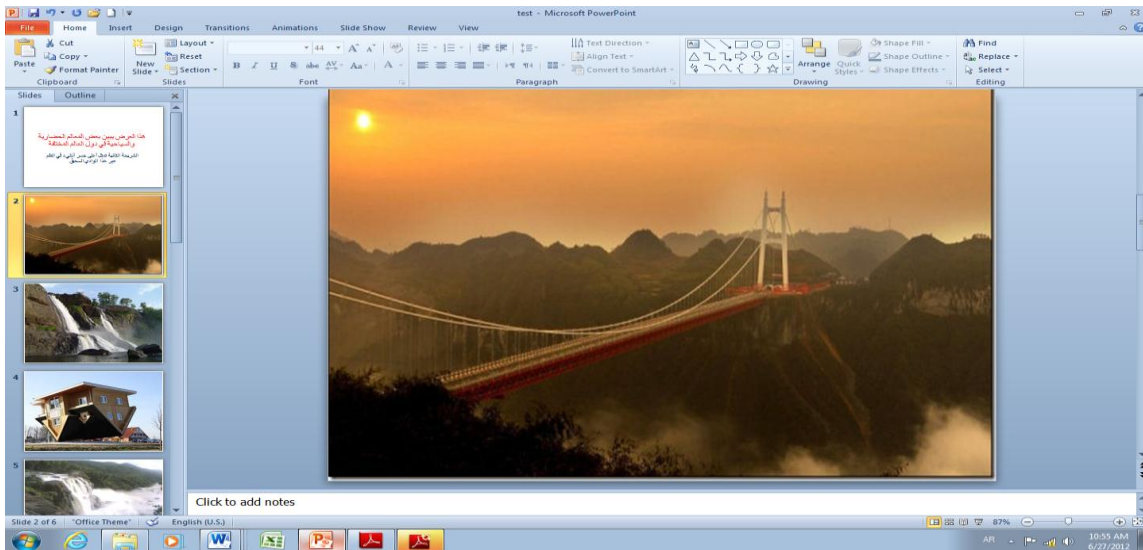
test - Microsoft PowerPoint

File Home Insert Design Transitions Animations Slide Show Review View

Cut
Copy
Paste
Format Painter
Clipboard
New Slide
Layout
Reset
Section
Slides
44
Font
Text Direction
Align Text
Convert to SmartArt
Paragraph
Arrange
Quick Styles
Shape Fill
Shape Outline
Shape Effects
Drawing
Find
Replace
Select
Editing

Slides Outline

1
هذا العرض يبين بعض المعالم الحضارية والسياحية في دول العالم المختلفة
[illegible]

2
3
4
5

Click to add notes

Slide 2 of 6 "Office Theme" English (U.S.) 87%

AR 10:55 AM 6/27/2012